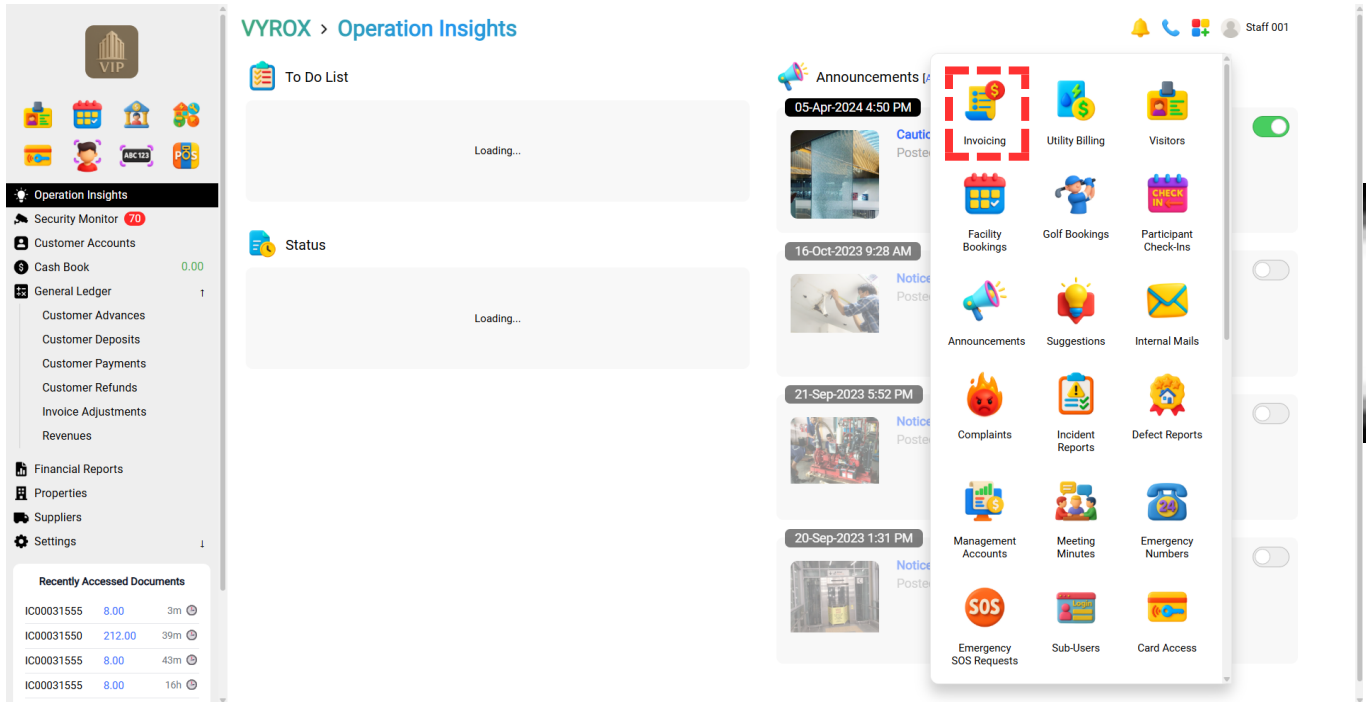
VIP

ABC123

POS

Operation Insights
Security Monitor 70
Customer Accounts
Cash Book 0.00
General Ledger ↑
Customer Advances
Customer Deposits
Customer Payments
Customer Refunds
Invoice Adjustments
Revenues
Financial Reports
Properties
Suppliers
Settings ↓

Recently Accessed Documents

| IC00031555 | 8.00 | 3m |
|---|---|---|
| IC00031550 | 212.00 | 39m |
| IC00031555 | 8.00 | 43m |
| IC00031555 | 8.00 | 16h |

VYROX > Operation Insights

Staff 001

To Do List

Loading...

Status

Loading...

Announcements [A

05-Apr-2024 4:50 PM
Cautic
Postec

16-Oct-2023 9:28 AM
Notice
Poste

21-Sep-2023 5:52 PM
Notice
Poste

20-Sep-2023 1:31 PM
Notice
Poste

Invoicing
Utility Billing
Visitors
Facility Bookings
Golf Bookings
CHECK IN
Participant Check-Ins
Announcements
Suggestions
Internal Mails
Complaints
Incident Reports
Defect Reports
Management Accounts
Meeting Minutes
24
Emergency Numbers
SOS
Emergency SOS Requests
Login
Sub-Users
Card Access